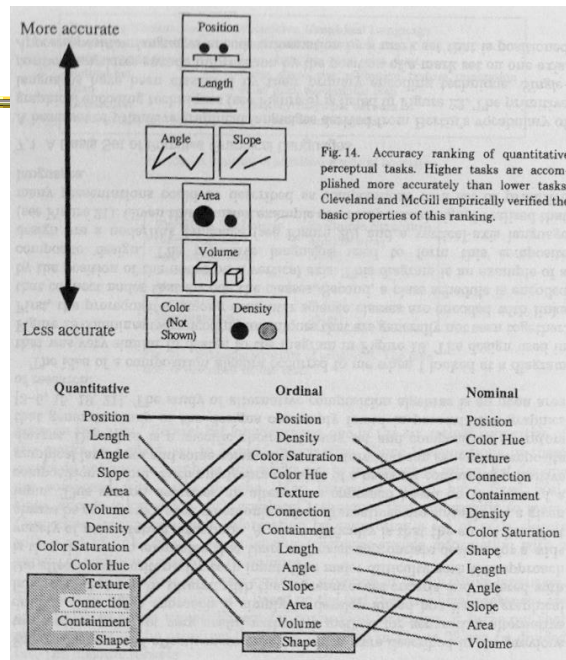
More accurate

Position

Length

Angle

Slope

Area

Volume

Color (Not Shown)

Density

Less accurate

Fig. 14. Accuracy ranking of quantitative perceptual tasks. Higher tasks are accomplished more accurately than lower tasks Cleveland and McGill empirically verified the basic properties of this ranking.

| Quantitative | Ordinal | Nominal |
|---|---|---|
| Position | Position | Position |
| Length | Density | Color Hue |
| Angle | Color Saturation | Texture |
| Slope | Color Hue | Connection |
| Area | Texture | Containment |
| Volume | Connection | Density |
| Density | Containment | Color Saturation |
| Color Saturation | Length | Shape |
| Color Hue | Angle | Length |
| Texture | Slope | Angle |
| Connection | Area | Slope |
| Containment | Volume | Area |
| Shape | Shape | Volume |